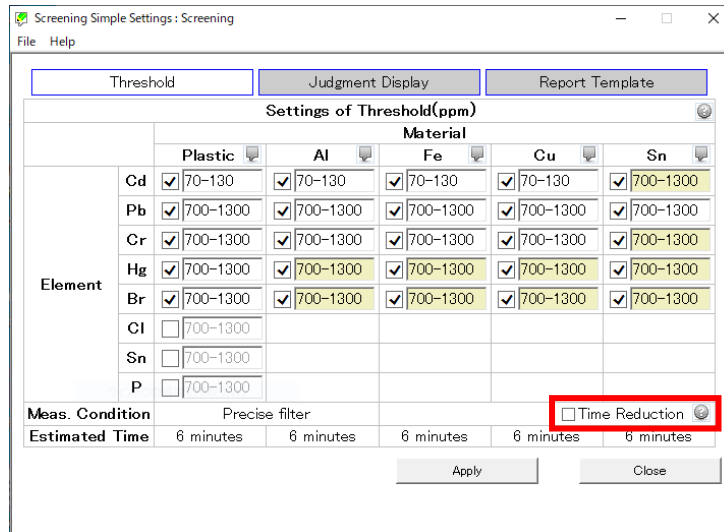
Screening Simple Settings : Screening
File Help

Threshold | Judgment Display | Report Template

Settings of Threshold(ppm)

| | | Material | | | | |
|---|---|---|---|---|---|---|
| | | Plastic | Al | Fe | Cu | Sn |
| Element | Cd | 70-130 | 70-130 | 70-130 | 70-130 | 700-1300 |
| | Pb | 700-1300 | 700-1300 | 700-1300 | 700-1300 | 700-1300 |
| | Cr | 700-1300 | 700-1300 | 700-1300 | 700-1300 | 700-1300 |
| | Hg | 700-1300 | 700-1300 | 700-1300 | 700-1300 | 700-1300 |
| | Br | 700-1300 | 700-1300 | 700-1300 | 700-1300 | 700-1300 |
| | Cl | 700-1300 | | | | |
| | Sn | 700-1300 | | | | |
| | P | 700-1300 | | | | |
| Meas. Condition | | Precise filter | | | Time Reduction | |
| Estimated Time | | 6 minutes | 6 minutes | 6 minutes | 6 minutes | 6 minutes |

Apply
Close